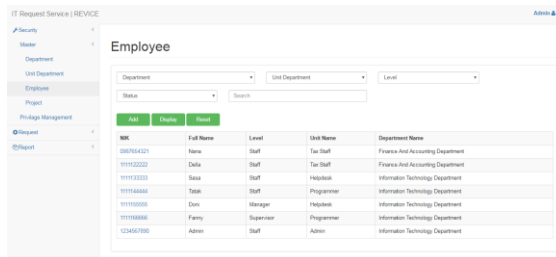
IT Request Service | REVICE

Admin

Security
Master
Department
Unit Department
Employee
Project
Privilage Management
Request
Report

Employee

Department
Unit Department
Level
Status
Search

Add
Display
Reset

| NIK | Full Name | Level | Unit Name | Department Name |
|---|---|---|---|---|
| 0987654321 | Nana | Staff | Tax Staff | Finance And Accounting Department |
| 1111122222 | Della | Staff | Tax Staff | Finance And Accounting Department |
| 1111133333 | Sasa | Staff | Helpdesk | Information Technology Department |
| 1111144444 | Tatak | Staff | Programmer | Information Technology Department |
| 1111155555 | Dion | Manager | Helpdesk | Information Technology Department |
| 1111166666 | Fanny | Supervisor | Programmer | Information Technology Department |
| 1234567890 | Admin | Staff | Admin | Information Technology Department |